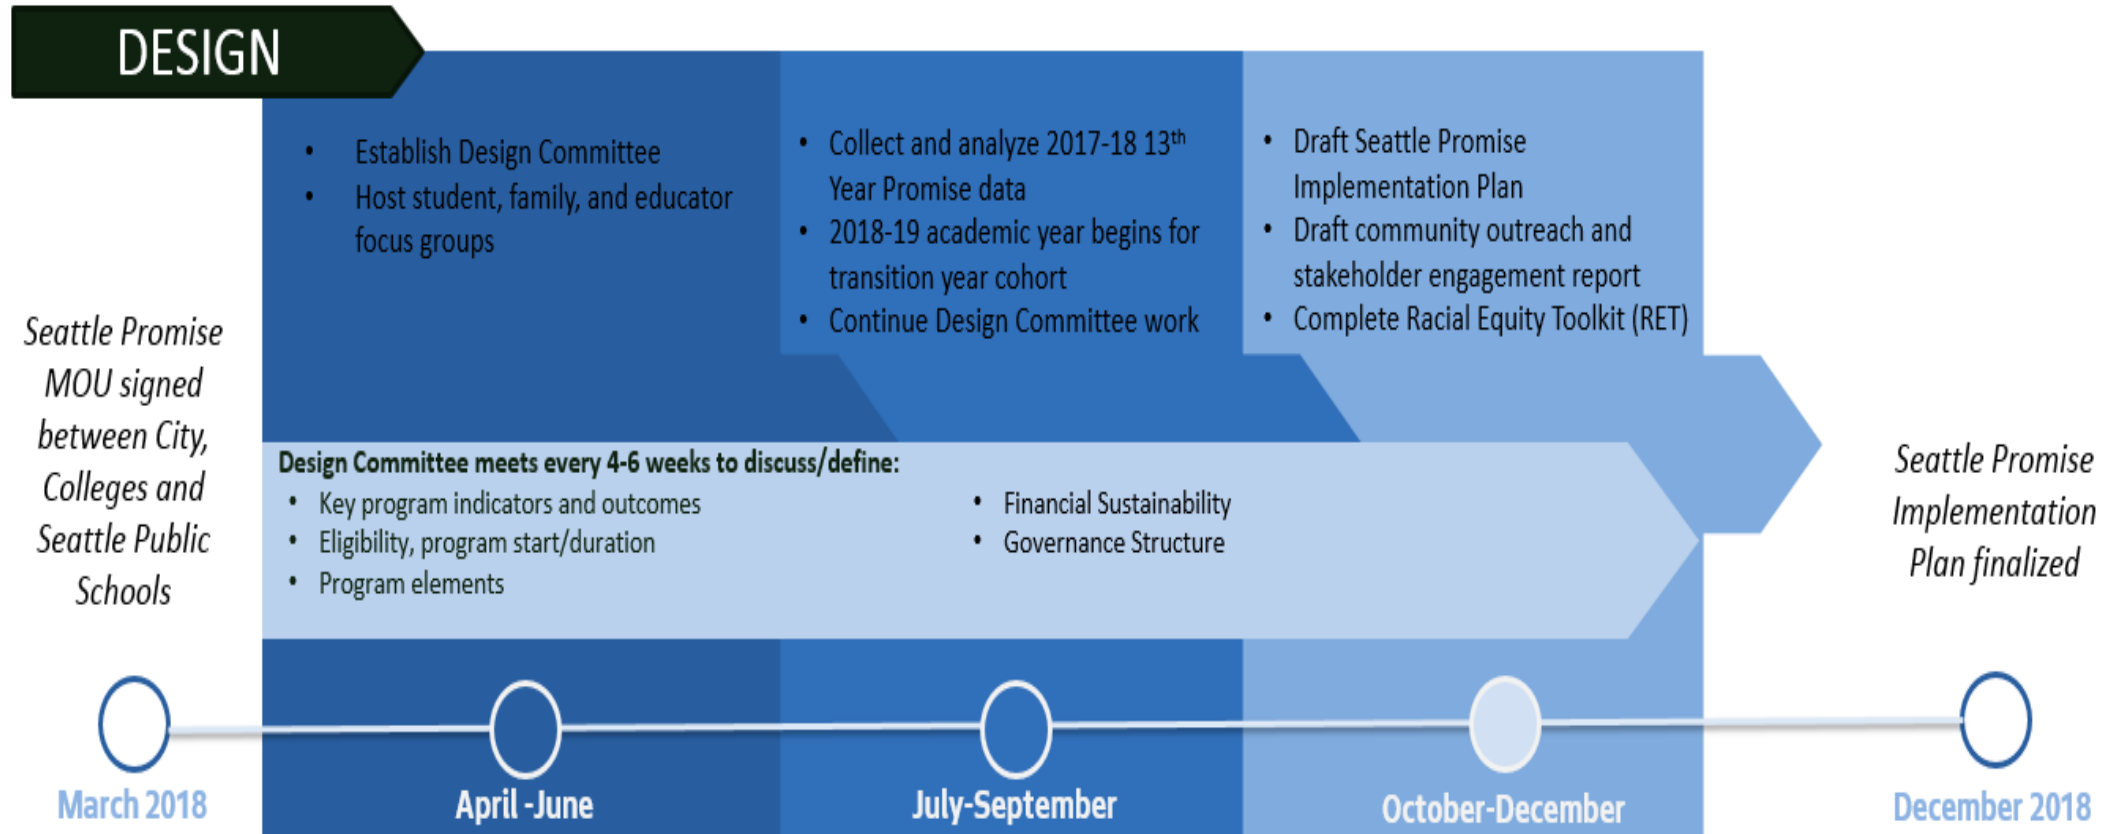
DESIGN

Seattle Promise MOU signed between City, Colleges and Seattle Public Schools

- Establish Design Committee
- Host student, family, and educator focus groups

- Collect and analyze 2017-18 13$^{th}$ Year Promise data
- 2018-19 academic year begins for transition year cohort
- Continue Design Committee work

- Draft Seattle Promise Implementation Plan
- Draft community outreach and stakeholder engagement report
- Complete Racial Equity Toolkit (RET)

Design Committee meets every 4-6 weeks to discuss/define:
- Key program indicators and outcomes
- Eligibility, program start/duration
- Program elements
- Financial Sustainability
- Governance Structure

Seattle Promise Implementation Plan finalized

March 2018

April -June

July-September

October-December

December 2018